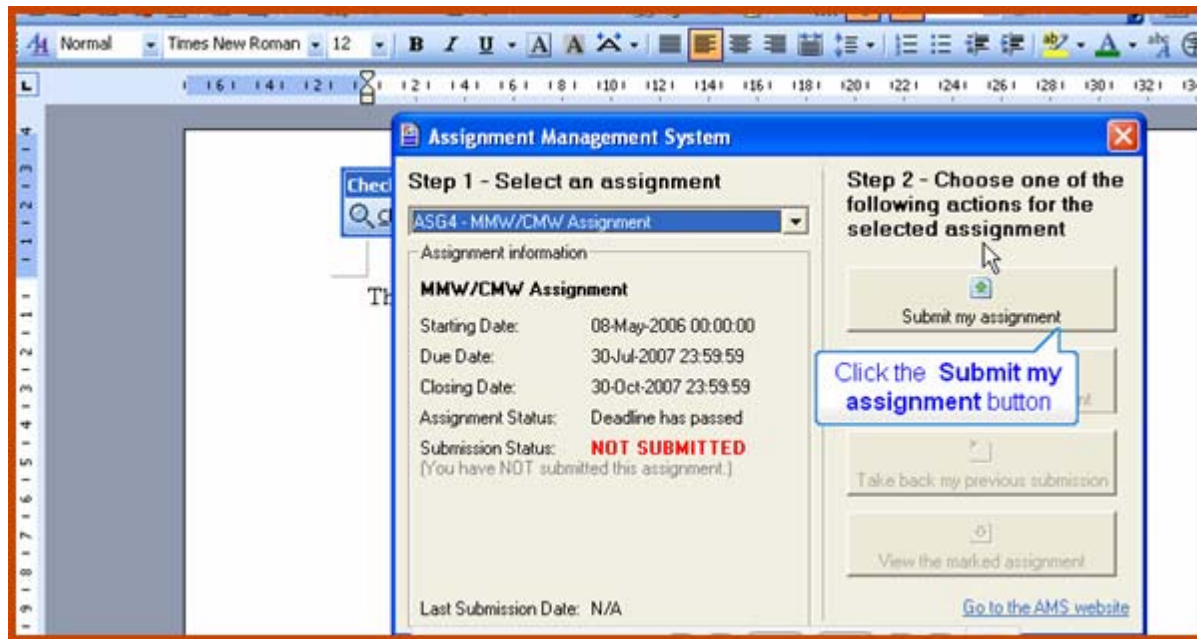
Normal Times New Roman 12 B I U A

Assignment Management System

Step 1 - Select an assignment

ASG4 - MMW/CMW Assignment

Assignment information

MMW/CMW Assignment

Starting Date: 08-May-2006 00:00:00

Due Date: 30-Jul-2007 23:59:59

Closing Date: 30-Oct-2007 23:59:59

Assignment Status: Deadline has passed

Submission Status: NOT SUBMITTED

(You have NOT submitted this assignment.)

Last Submission Date: N/A

Step 2 - Choose one of the following actions for the selected assignment

Submit my assignment

Click the **Submit my assignment** button

Take back my previous submission

View the marked assignment

Go to the AMS website

Checl

Th